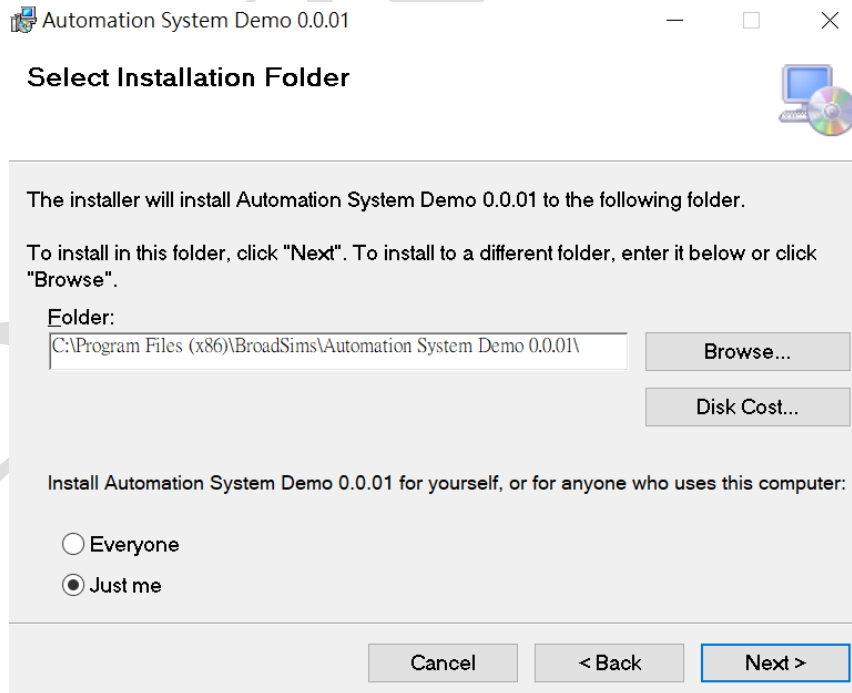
Automation System Demo 0.0.01

Select Installation Folder

The installer will install Automation System Demo 0.0.01 to the following folder.

To install in this folder, click "Next". To install to a different folder, enter it below or click "Browse".

Folder:
C:\Program Files (x86)\BroadSims\Automation System Demo 0.0.01\

Browse...

Disk Cost...

Install Automation System Demo 0.0.01 for yourself, or for anyone who uses this computer:

Everyone

Just me

Cancel

< Back

Next >